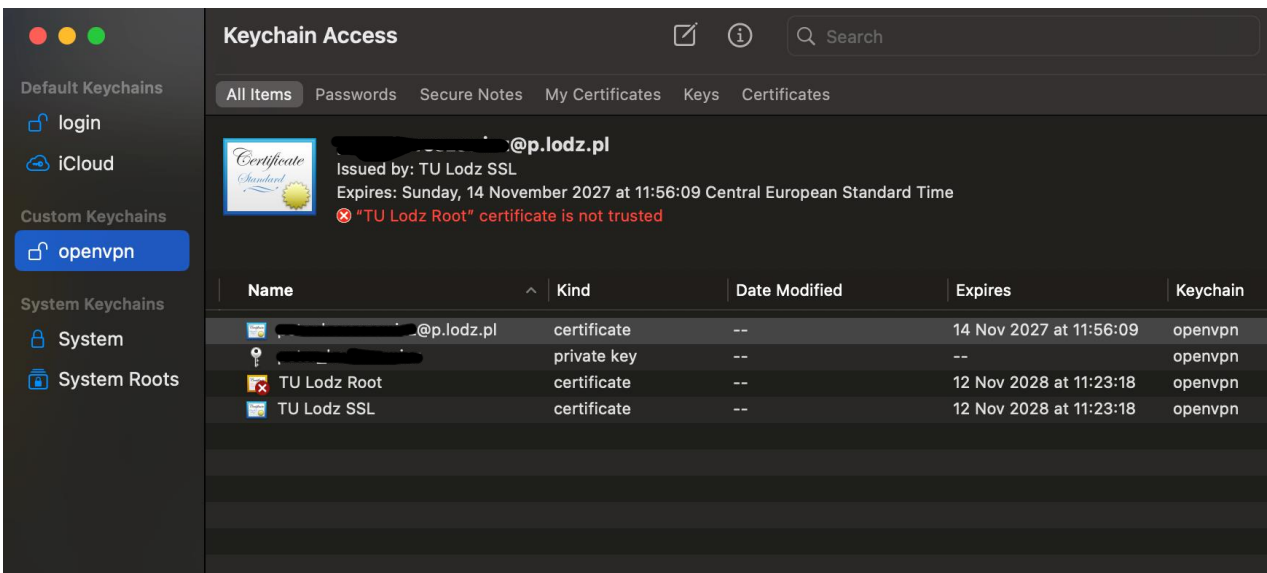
Keychain Access

Search

Default Keychains
login
iCloud
Custom Keychains
openvpn
System Keychains
System
System Roots

All Items Passwords Secure Notes My Certificates Keys Certificates

Certificate Standard

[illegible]@p.lodz.pl
Issued by: TU Lodz SSL
Expires: Sunday, 14 November 2027 at 11:56:09 Central European Standard Time
"TU Lodz Root" certificate is not trusted

| Name | Kind | Date Modified | Expires | Keychain |
|---|---|---|---|---|
| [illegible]@p.lodz.pl | certificate | -- | 14 Nov 2027 at 11:56:09 | openvpn |
| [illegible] | private key | -- | -- | openvpn |
| TU Lodz Root | certificate | -- | 12 Nov 2028 at 11:23:18 | openvpn |
| TU Lodz SSL | certificate | -- | 12 Nov 2028 at 11:23:18 | openvpn |